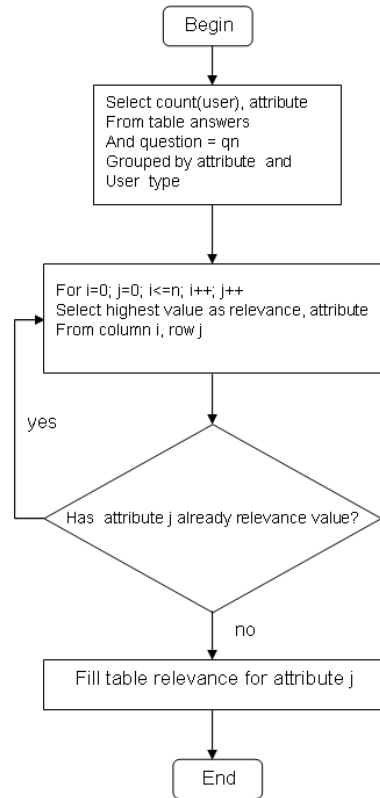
Begin

Select count(user), attribute
From table answers
And question = qn
Grouped by attribute and
User type

For i=0; j=0; i<=n; i++; j++
Select highest value as relevance, attribute
From column i, row j

yes

Has attribute j already relevance value?

no

Fill table relevance for attribute j

End